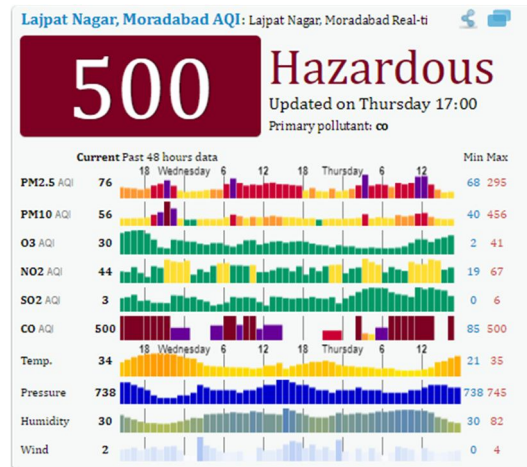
Lajpat Nagar, Moradabad AQI: Lajpat Nagar, Moradabad Real-ti

500 Hazardous

Updated on Thursday 17:00

Primary pollutant: co

| | Current | Past 48 hours data | Min | Max |
|---|---|---|---|---|
| PM2.5 AQI | 76 | | 68 | 295 |
| PM10 AQI | 56 | | 40 | 456 |
| O3 AQI | 30 | | 2 | 41 |
| NO2 AQI | 44 | | 19 | 67 |
| SO2 AQI | 3 | | 0 | 6 |
| CO AQI | 500 | | 85 | 500 |
| Temp. | 34 | | 21 | 35 |
| Pressure | 738 | | 738 | 745 |
| Humidity | 30 | | 30 | 82 |
| Wind | 2 | | 0 | 4 |

18 Wednesday 6 12 18 Thursday 6 12

18 Wednesday 6 12 18 Thursday 6 12